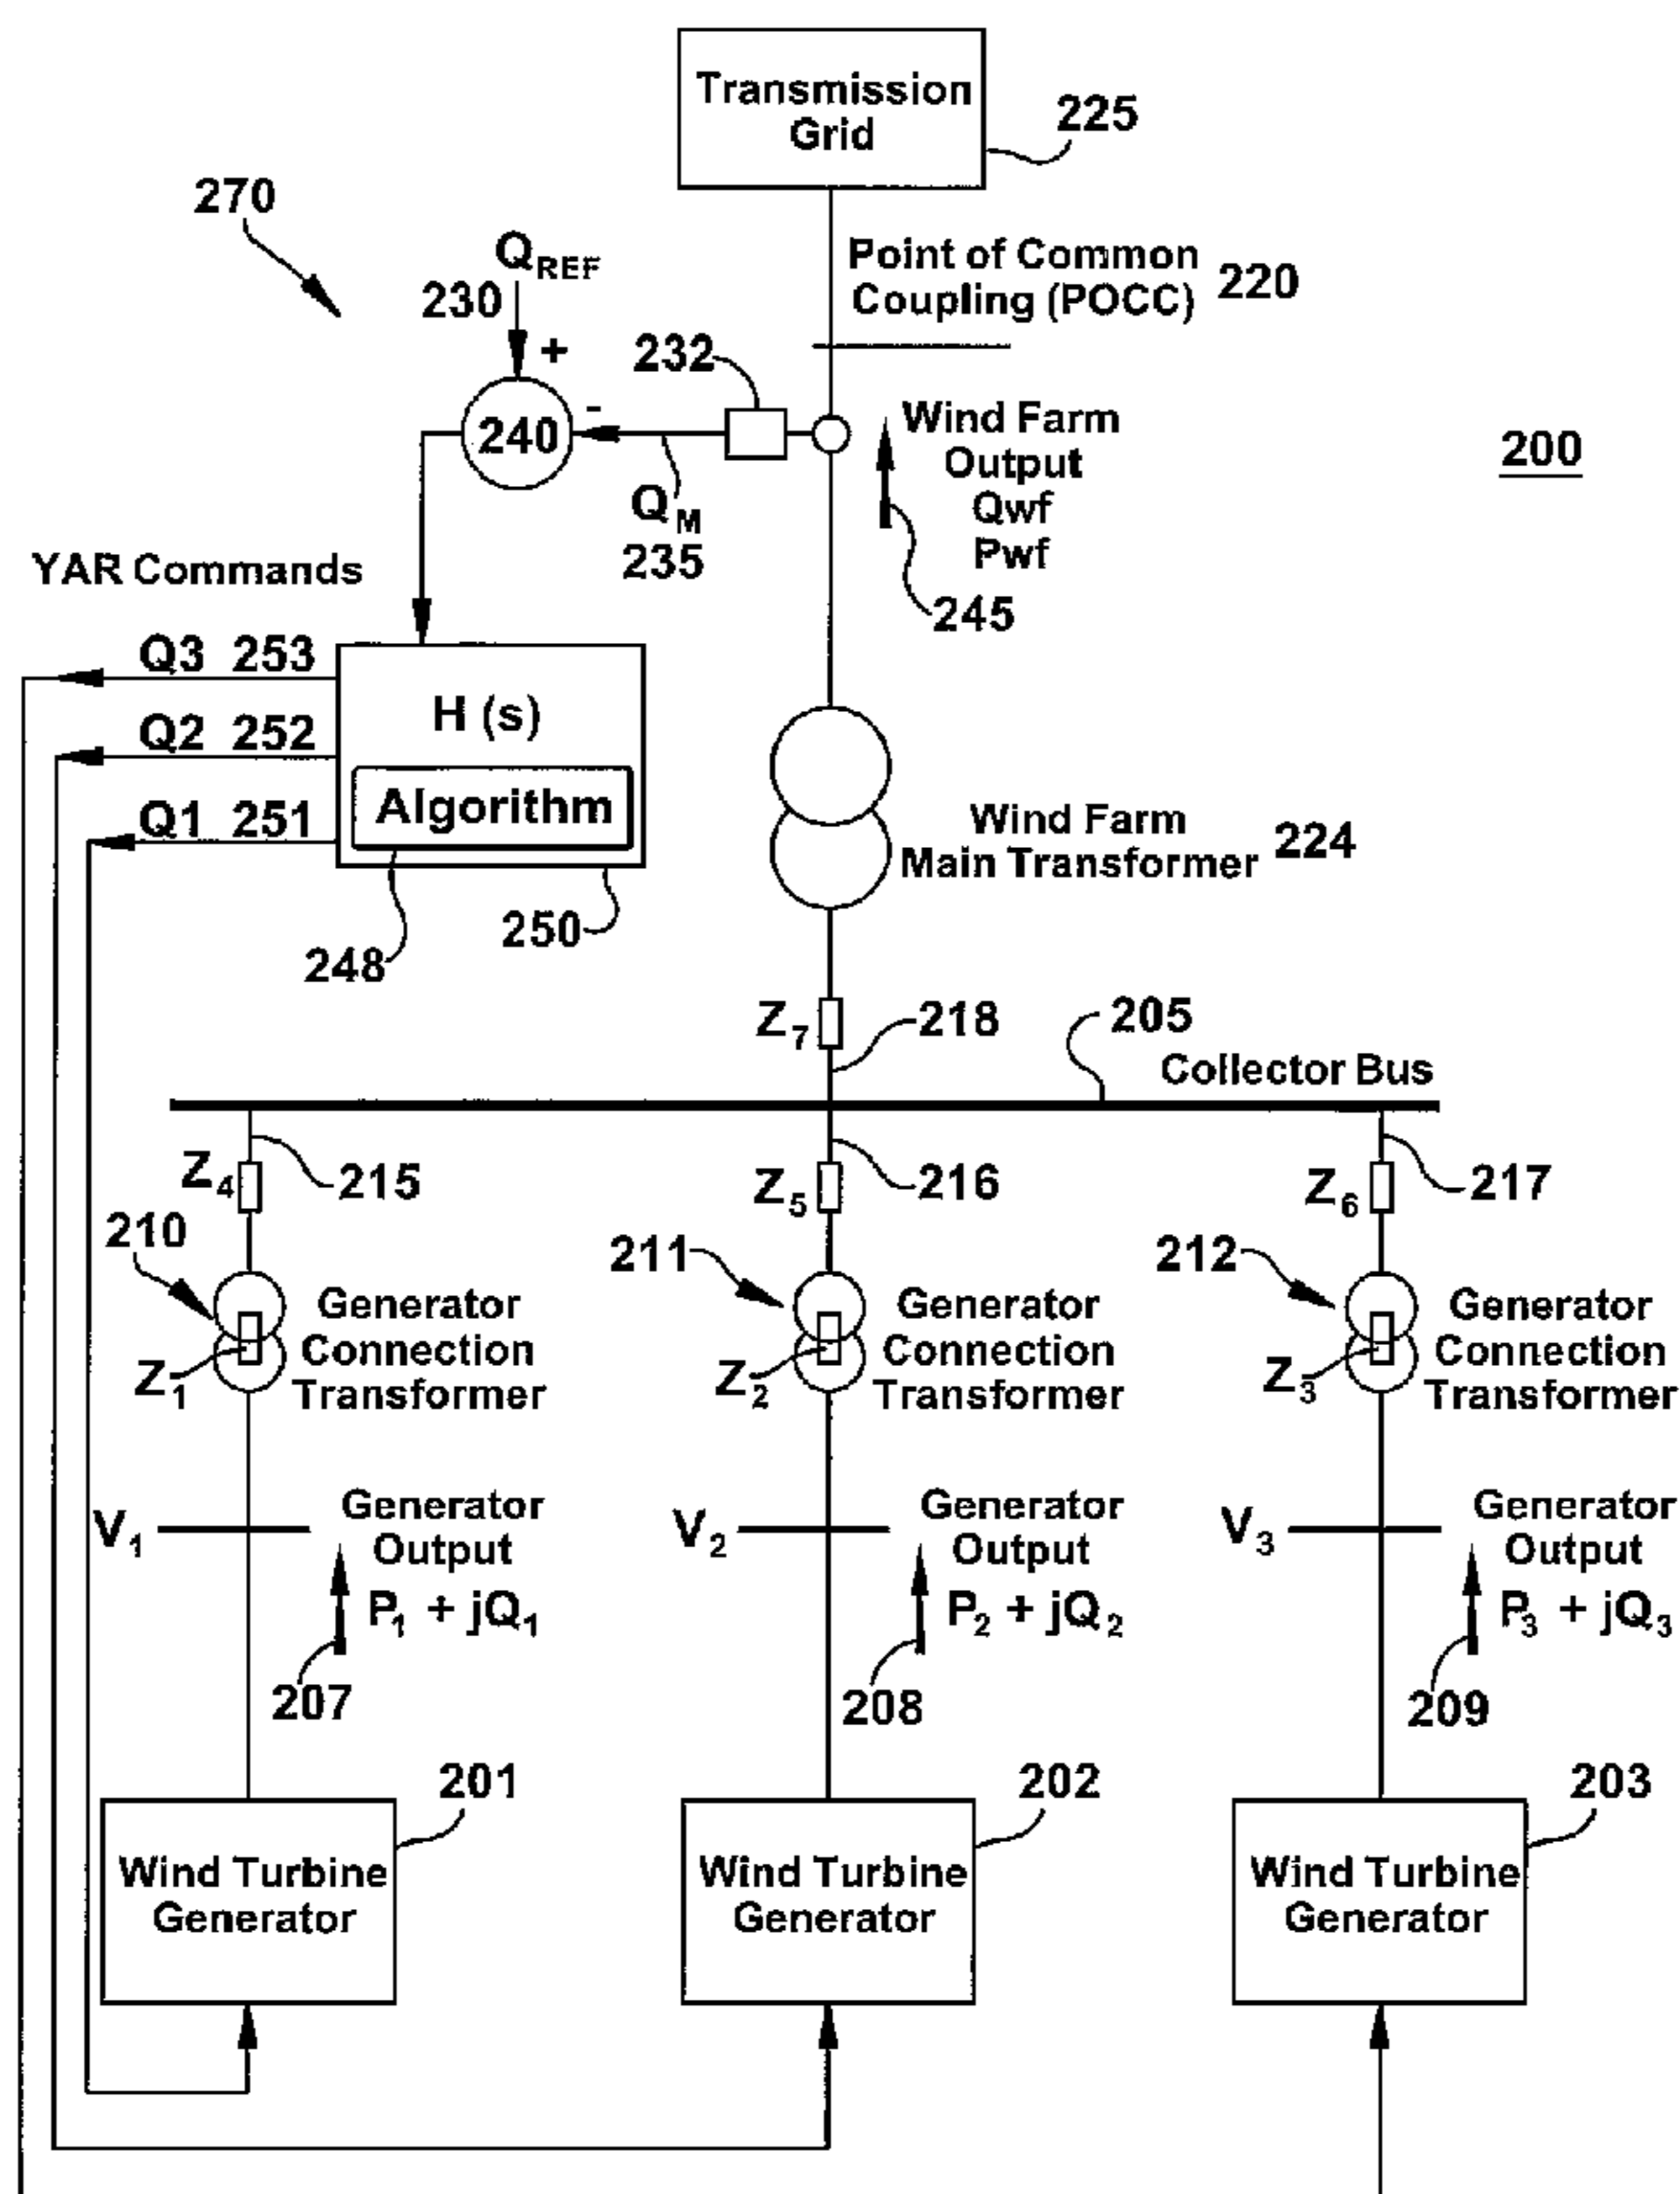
Transmission Grid
225

270

$Q_{REF}$
230
+
232
-
240
Point of Common Coupling (POCC) 220
Wind Farm Output Qwf Pwf
245
200

$Q_M$
235

YAR Commands
Q3 253
Q2 252
Q1 251
H (s)
Algorithm
248
250

Wind Farm Main Transformer 224

$Z_7$
218
205
Collector Bus

$Z_4$
215
$Z_5$
216
$Z_6$
217

210
211
212
Generator Connection Transformer
Generator Connection Transformer
Generator Connection Transformer
$Z_1$
$Z_2$
$Z_3$

$V_1$
Generator Output
$P_1 + jQ_1$
207

$V_2$
Generator Output
$P_2 + jQ_2$
208

$V_3$
Generator Output
$P_3 + jQ_3$
209

201
Wind Turbine Generator
202
Wind Turbine Generator
203
Wind Turbine Generator